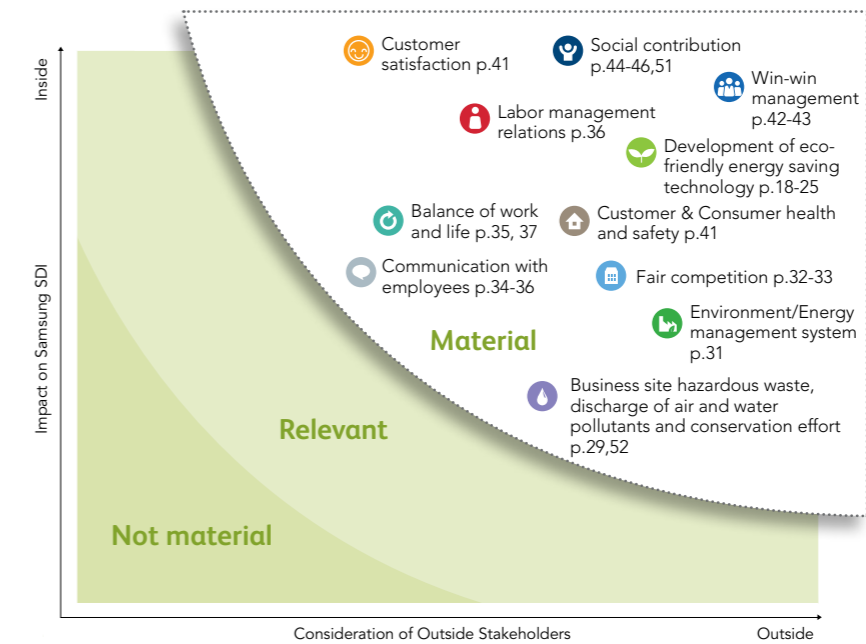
Inside

Impact on Samsung SDI

Customer satisfaction p.41

Social contribution p.44-46,51

Win-win management p.42-43

Labor management relations p.36

Development of eco-friendly energy saving technology p.18-25

Balance of work and life p.35, 37

Customer & Consumer health and safety p.41

Communication with employees p.34-36

Fair competition p.32-33

Environment/Energy management system p.31

Material

Business site hazardous waste, discharge of air and water pollutants and conservation effort p.29,52

Relevant

Not material

Consideration of Outside Stakeholders

Outside